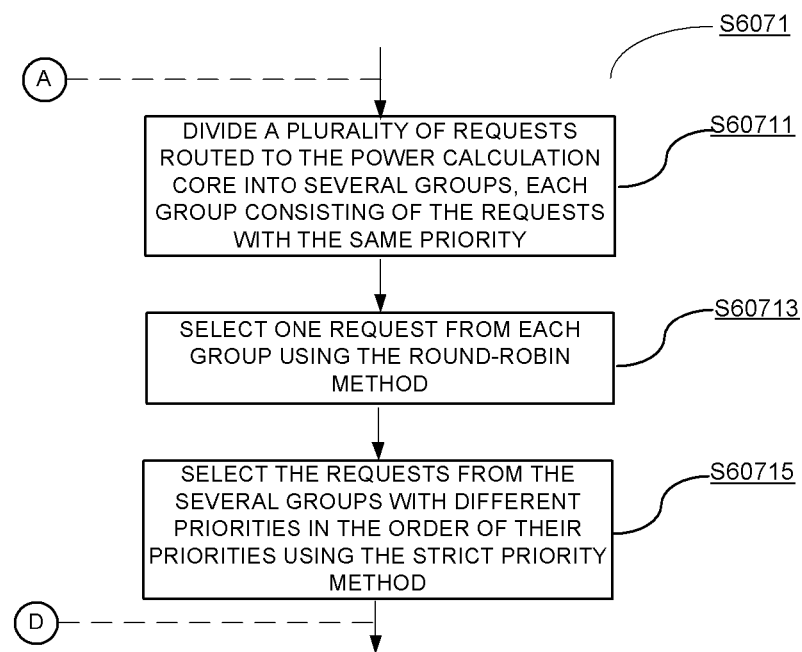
S6071

A

DIVIDE A PLURALITY OF REQUESTS ROUTED TO THE POWER CALCULATION CORE INTO SEVERAL GROUPS, EACH GROUP CONSISTING OF THE REQUESTS WITH THE SAME PRIORITY

S60711

SELECT ONE REQUEST FROM EACH GROUP USING THE ROUND-ROBIN METHOD

S60713

SELECT THE REQUESTS FROM THE SEVERAL GROUPS WITH DIFFERENT PRIORITIES IN THE ORDER OF THEIR PRIORITIES USING THE STRICT PRIORITY METHOD

S60715

D